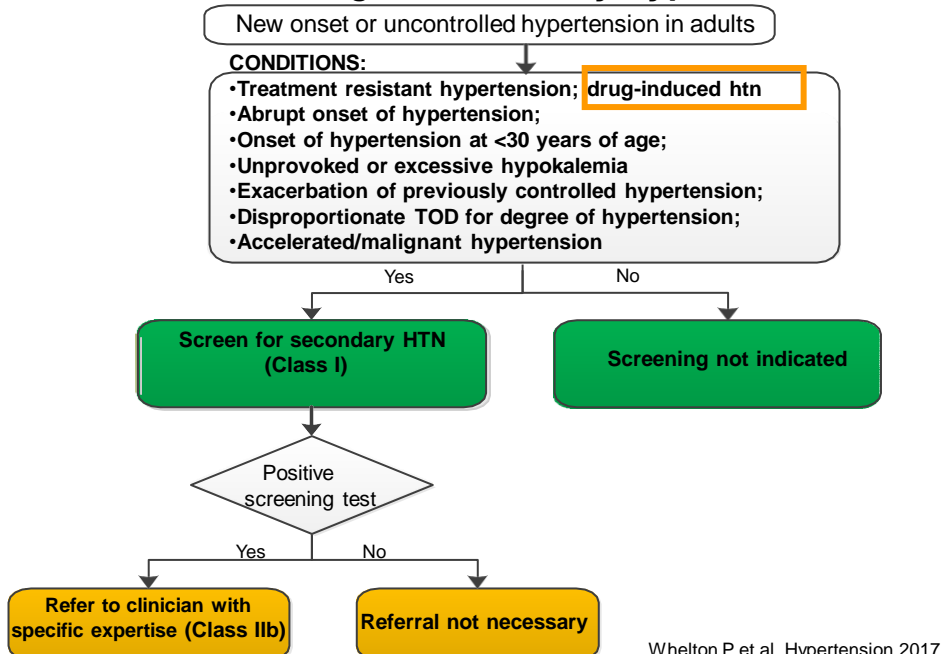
New onset or uncontrolled hypertension in adults

CONDITIONS:

•Treatment resistant hypertension; drug-induced htn
•Abrupt onset of hypertension;
•Onset of hypertension at <30 years of age;
•Unprovoked or excessive hypokalemia
•Exacerbation of previously controlled hypertension;
•Disproportionate TOD for degree of hypertension;
•Accelerated/malignant hypertension

Yes

No

Screen for secondary HTN (Class I)

Screening not indicated

Positive screening test

Yes

No

Refer to clinician with specific expertise (Class IIb)

Referral not necessary

Whelton P et al. Hypertension 2017